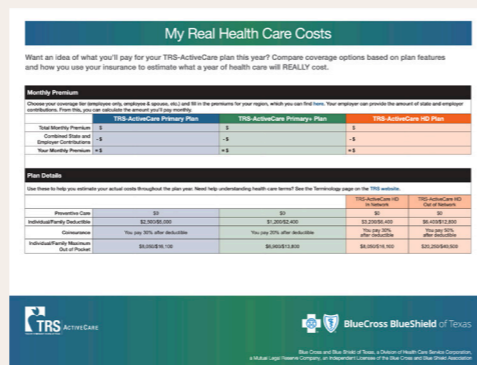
My Real Health Care Costs

Want an idea of what you'll pay for your TRS-ActiveCare plan this year? Compare coverage options based on plan features and how you use your insurance to estimate what a year of health care will REALLY cost.

Monthly Premium

Choose your coverage tier (employee only, employee & spouse, etc.) and fill in the premiums for your region, which you can find here. Your employer can provide the amount of state and employer contributions. From this, you can calculate the amount you'll pay monthly.

| | TRS-ActiveCare Primary Plan | TRS-ActiveCare Primary+ Plan | TRS-ActiveCare HD Plan |
|---|---|---|---|
| Total Monthly Premium | $ | $ | $ |
| Combined State and Employer Contributions | - $ | - $ | - $ |
| Your Monthly Premium | = $ | = $ | = $ |

Plan Details

Use these to help you estimate your actual costs throughout the plan year. Need help understanding health care terms? See the Terminology page on the TRS website.

| | | | TRS-ActiveCare HD In Network | TRS-ActiveCare HD Out of Network |
|---|---|---|---|---|
| Preventive Care | $0 | $0 | $0 | $0 |
| Individual/Family Deductible | $2,500/$5,000 | $1,200/$2,400 | $3,200/$6,400 | $6,400/$12,800 |
| Coinsurance | You pay 30% after deductible | You pay 20% after deductible | You pay 30% after deductible | You pay 50% after deductible |
| Individual/Family Maximum Out of Pocket | $8,050/$16,100 | $6,900/$13,800 | $8,050/$16,100 | $20,250/$40,500 |

TRS ActiveCare

BlueCross BlueShield of Texas

Blue Cross and Blue Shield of Texas, a Division of Health Care Service Corporation, a Mutual Legal Reserve Company, an Independent Licensee of the Blue Cross and Blue Shield Association